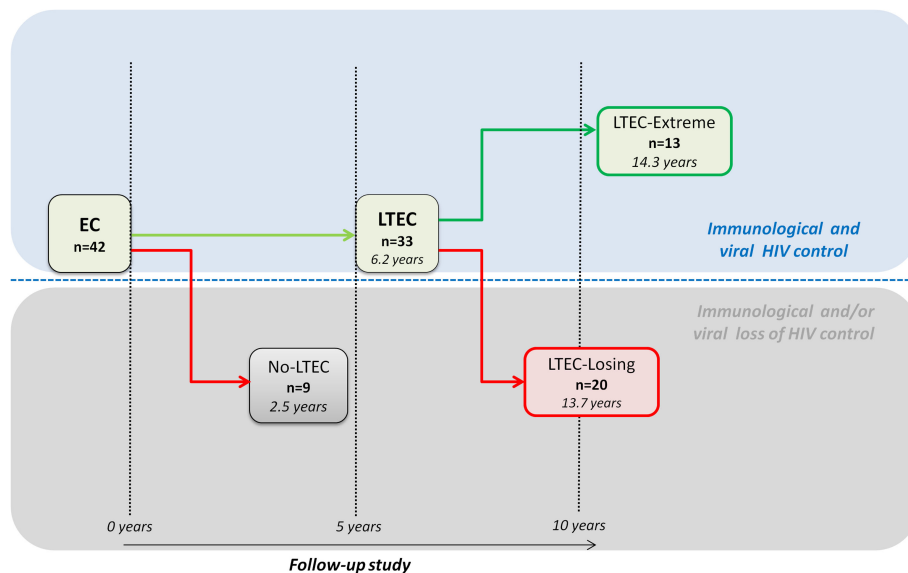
LTEC-Extreme
n=13
14.3 years

EC
n=42

LTEC
n=33
6.2 years

Immunological and viral HIV control

Immunological and/or viral loss of HIV control

No-LTEC
n=9
2.5 years

LTEC-Losing
n=20
13.7 years

0 years

5 years

10 years

Follow-up study